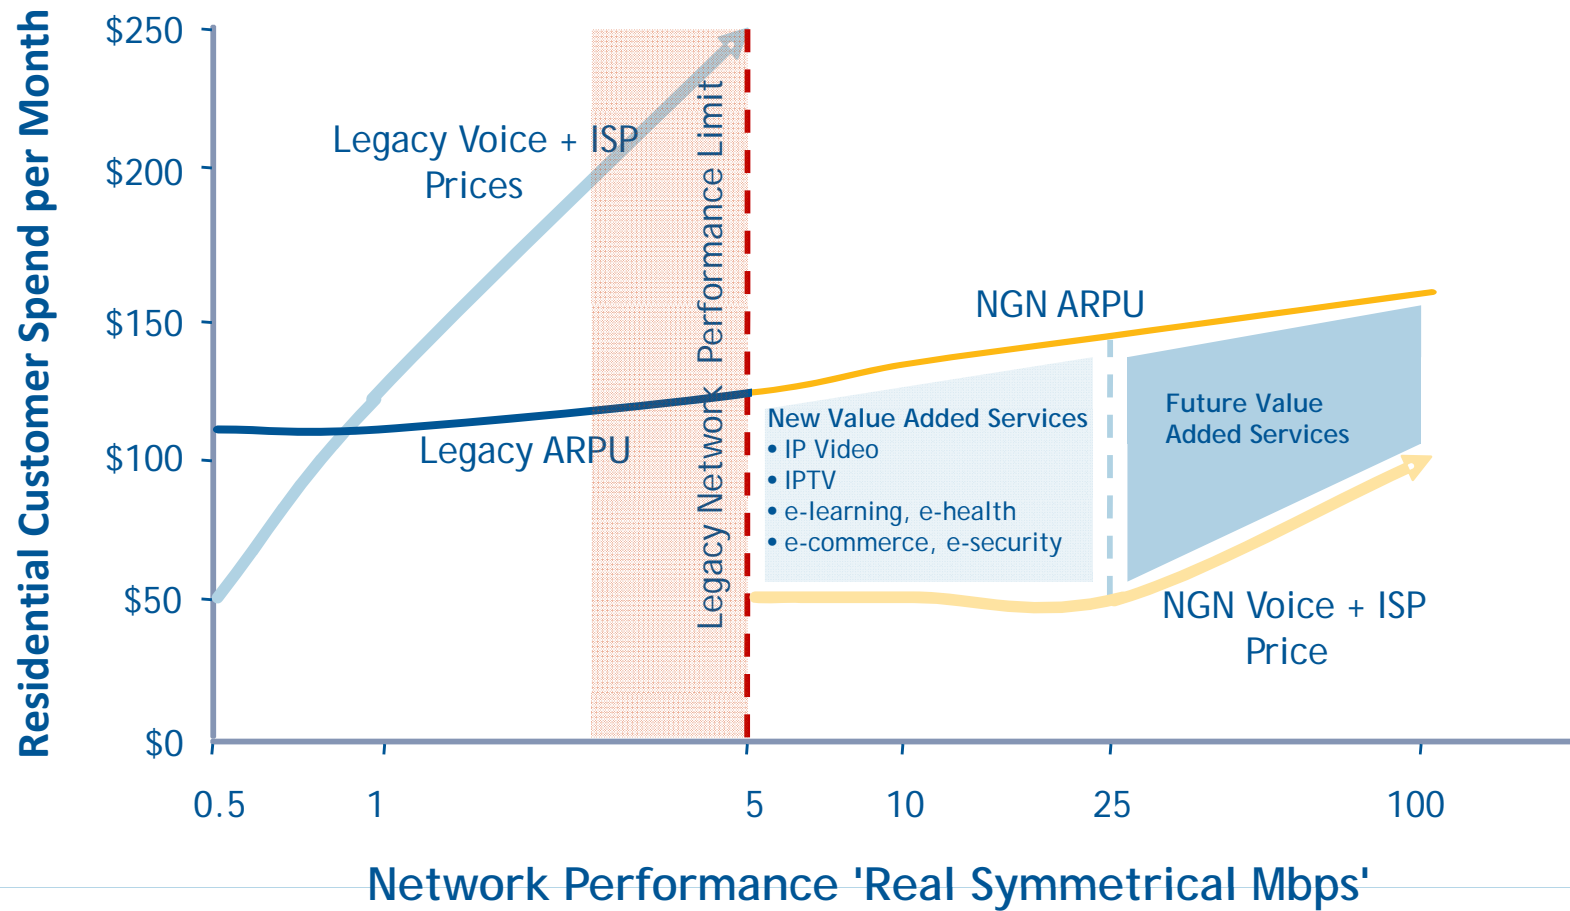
Residential Customer Spend per Month

$250
$200
$150
$100
$50
$0

Legacy Voice + ISP Prices

Legacy Network Performance Limit

NGN ARPU

Legacy ARPU

New Value Added Services
• IP Video
• IPTV
• e-learning, e-health
• e-commerce, e-security

Future Value Added Services

NGN Voice + ISP Price

0.5
1
5
10
25
100

Network Performance 'Real Symmetrical Mbps'